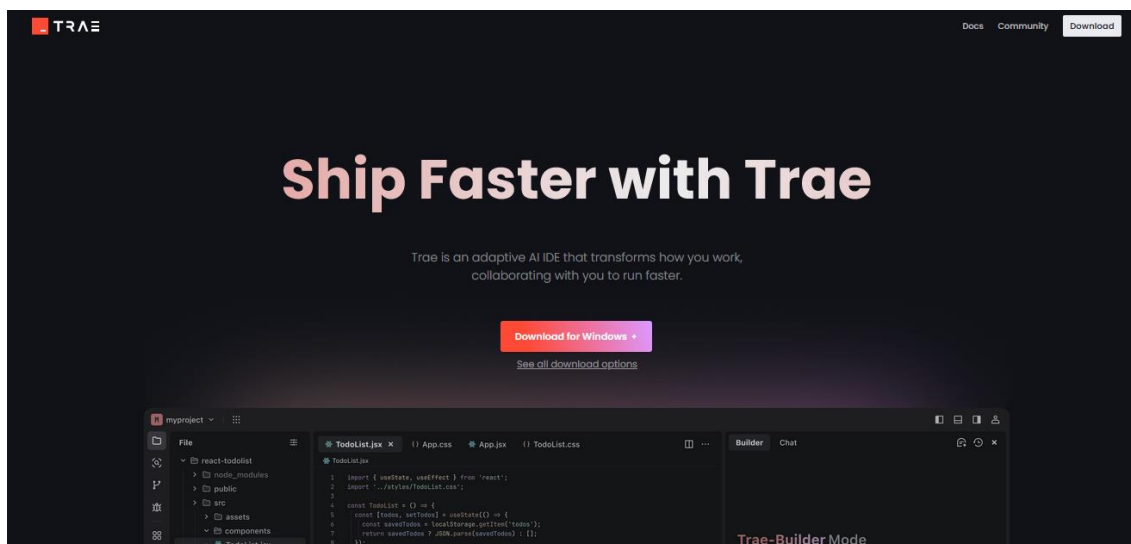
TRAE

Docs Community Download

Ship Faster with Trae

Trae is an adaptive AI IDE that transforms how you work, collaborating with you to run faster.

Download for Windows

See all download options

myproject

File

react-todolist
node_modules
public
src
assets
components

TodoList.jsx × App.css App.jsx TodoList.css

TodoList.jsx

1 import { useState, useEffect } from 'react';
2 import '../styles/TodoList.css';
3
4 const TodoList = () => {
5 const [todos, setTodos] = useState(() => {
6 const savedTodos = localStorage.getItem('todos');
7 return savedTodos ? JSON.parse(savedTodos) : [];
8 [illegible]

Builder Chat

Trae-Builder Mode